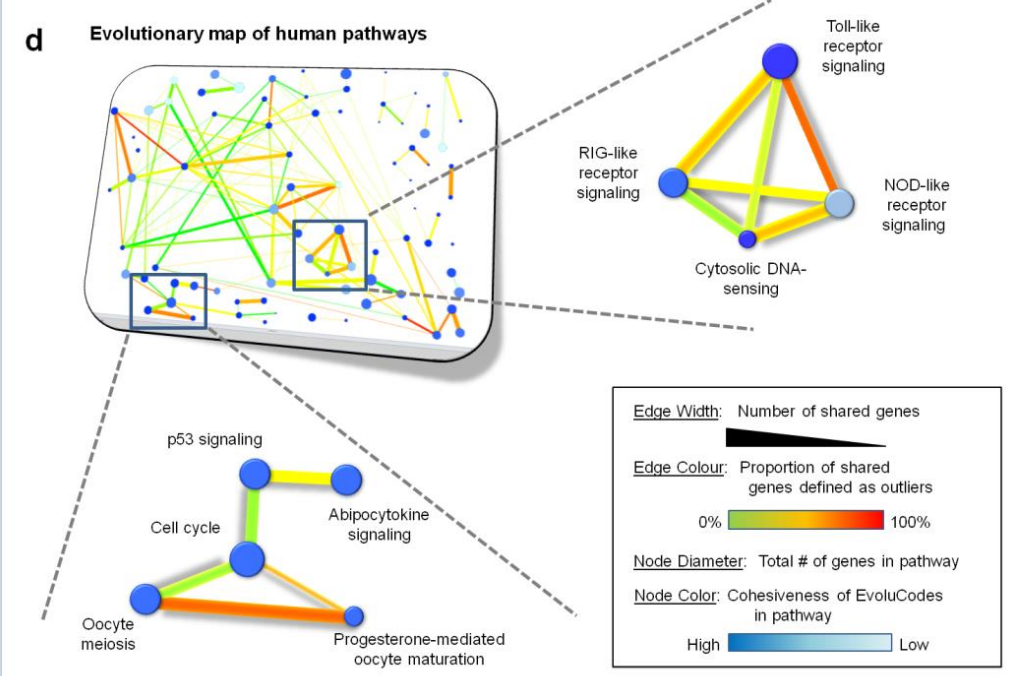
d

Evolutionary map of human pathways

Toll-like receptor signaling

RIG-like receptor signaling

NOD-like receptor signaling

Cytosolic DNA-sensing

p53 signaling

Cell cycle

Abipocytokine signaling

Oocyte meiosis

Progesterone-mediated oocyte maturation

Edge Width: Number of shared genes

Edge Colour: Proportion of shared genes defined as outliers

0% 100%

Node Diameter: Total # of genes in pathway

Node Color: Cohesiveness of EvoluCodes in pathway

High Low